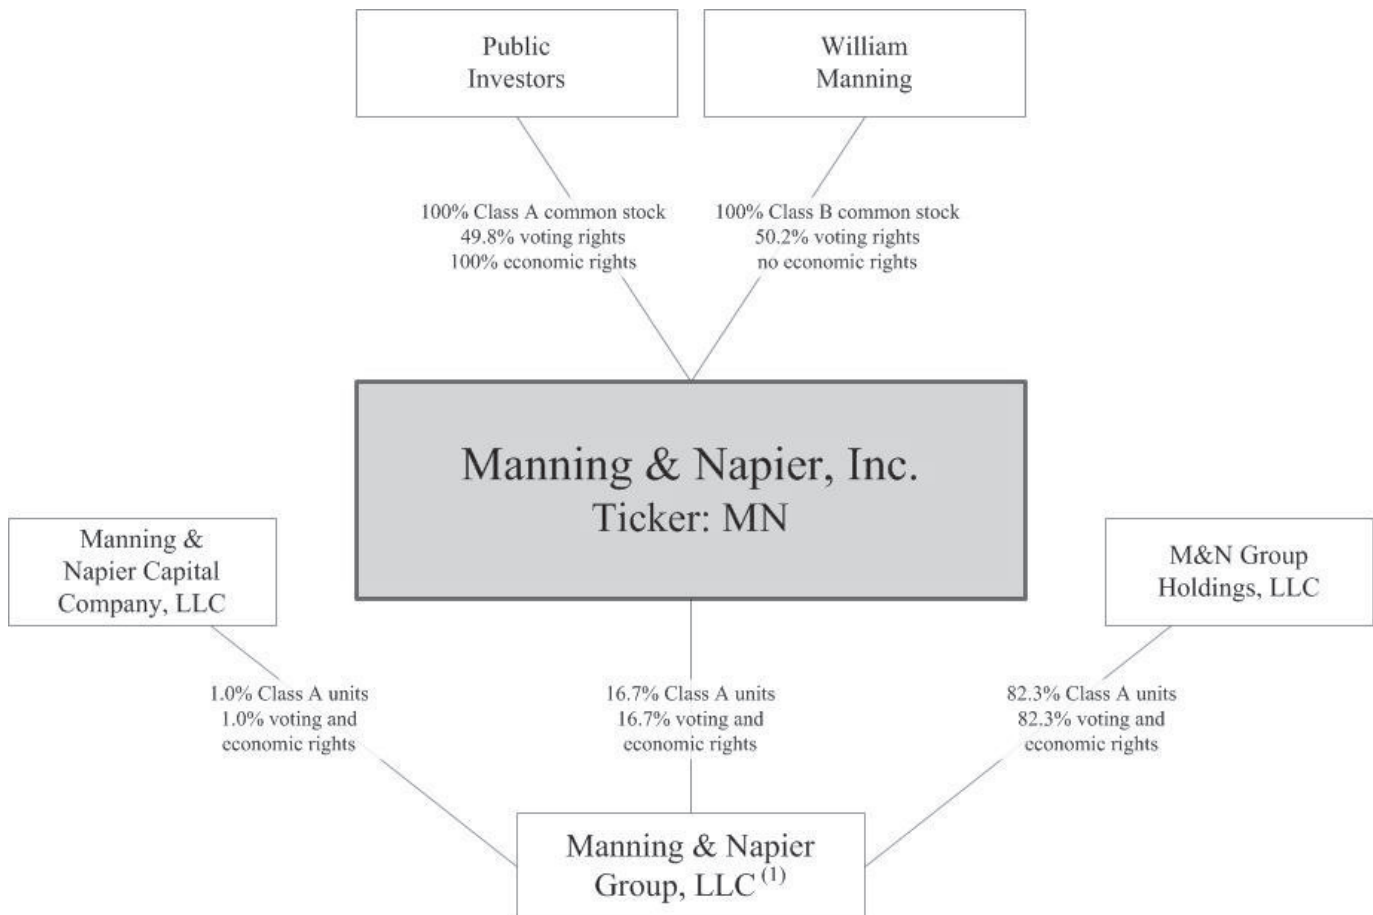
Public Investors

William Manning

100% Class A common stock
49.8% voting rights
100% economic rights

100% Class B common stock
50.2% voting rights
no economic rights

Manning & Napier, Inc.
Ticker: MN

Manning & Napier Capital Company, LLC

M&N Group Holdings, LLC

1.0% Class A units
1.0% voting and economic rights

16.7% Class A units
16.7% voting and economic rights

82.3% Class A units
82.3% voting and economic rights

Manning & Napier Group, LLC $^{(1)}$